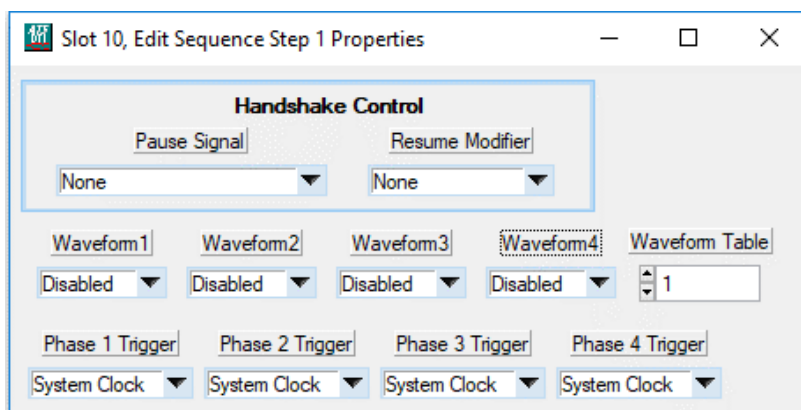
Slot 10, Edit Sequence Step 1 Properties

Handshake Control

Pause Signal

None

Resume Modifier

None

Waveform1

Disabled

Waveform2

Disabled

Waveform3

Disabled

Waveform4

Disabled

Waveform Table

1

Phase 1 Trigger

System Clock

Phase 2 Trigger

System Clock

Phase 3 Trigger

System Clock

Phase 4 Trigger

System Clock